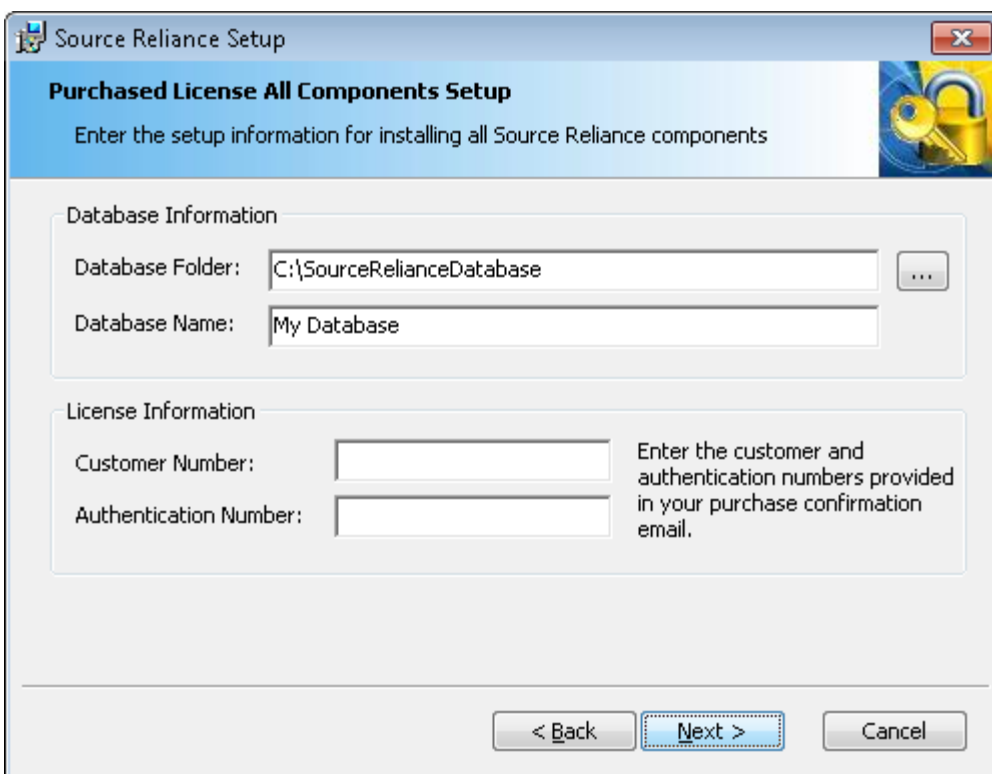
Source Reliance Setup

Purchased License All Components Setup

Enter the setup information for installing all Source Reliance components

Database Information

Database Folder: C:\SourceRelianceDatabase ...

Database Name: My Database

License Information

Customer Number:

Authentication Number:

Enter the customer and authentication numbers provided in your purchase confirmation email.

< Back Next > Cancel